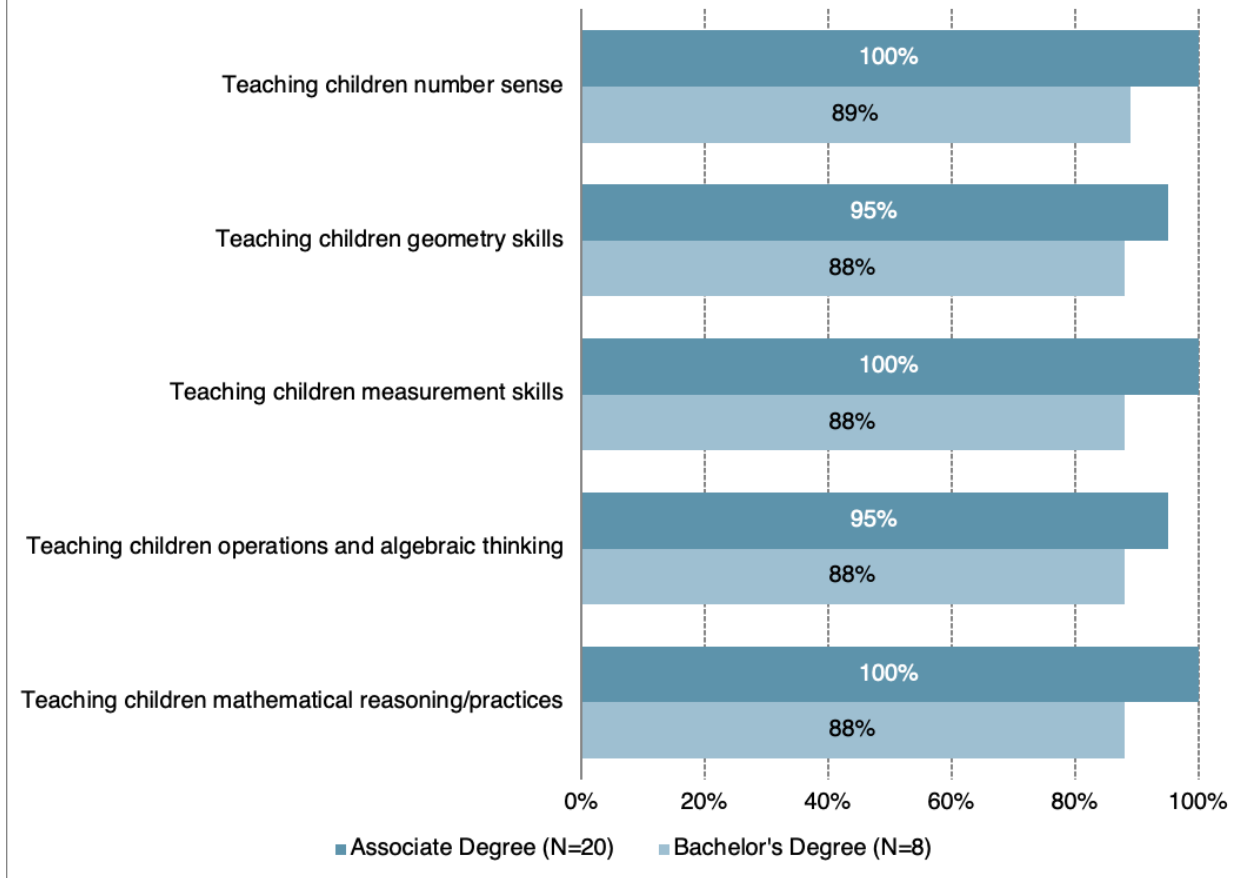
Teaching children number sense
100%
89%

Teaching children geometry skills
95%
88%

Teaching children measurement skills
100%
88%

Teaching children operations and algebraic thinking
95%
88%

Teaching children mathematical reasoning/practices
100%
88%

0% 20% 40% 60% 80% 100%

Associate Degree (N=20) Bachelor's Degree (N=8)